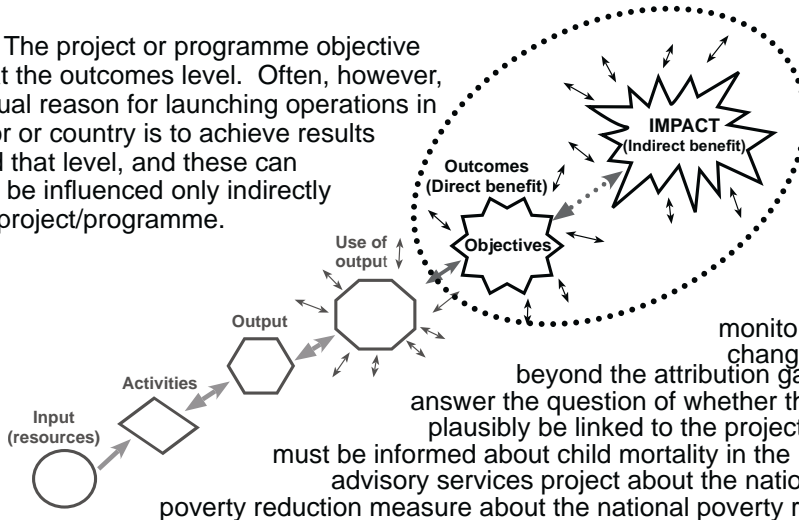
The project or programme objective t the outcomes level. Often, however, ual reason for launching operations in or or country is to achieve results l that level, and these can be influenced only indirectly project/programme.

IMPACT
(Indirect benefit)

Outcomes
(Direct benefit)

Objectives

Use of output

Output

Activities

Input
(resources)

monito
chang
beyond the attribution ga
answer the question of whether th
plausibly be linked to the project
must be informed about child mortality in the
advisory services project about the natio
poverty reduction measure about the national poverty r